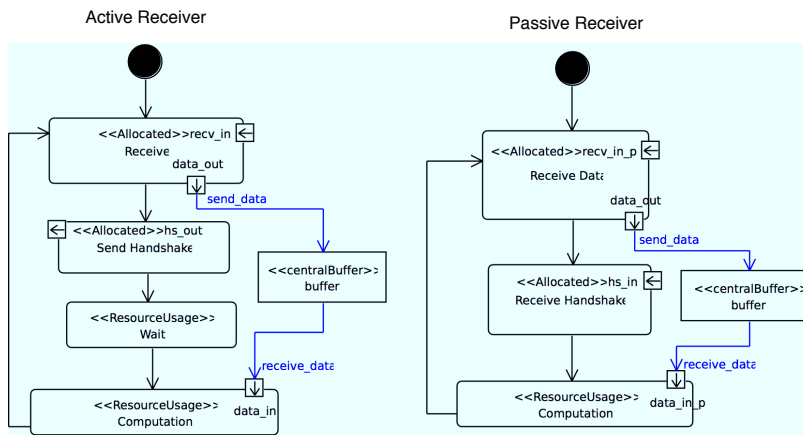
Active Receiver

<<Allocated>>recv_in
Receive
data_out
send_data
<<Allocated>>hs_out
Send Handshake
<<centralBuffer>>
buffer
<<ResourceUsage>>
Wait
receive_data
<<ResourceUsage>>
Computation
data_in

Passive Receiver

<<Allocated>>recv_in_p
Receive Data
data_out
send_data
<<Allocated>>hs_in
Receive Handshake
<<centralBuffer>>
buffer
receive_data
<<ResourceUsage>>
Computation
data_in_p